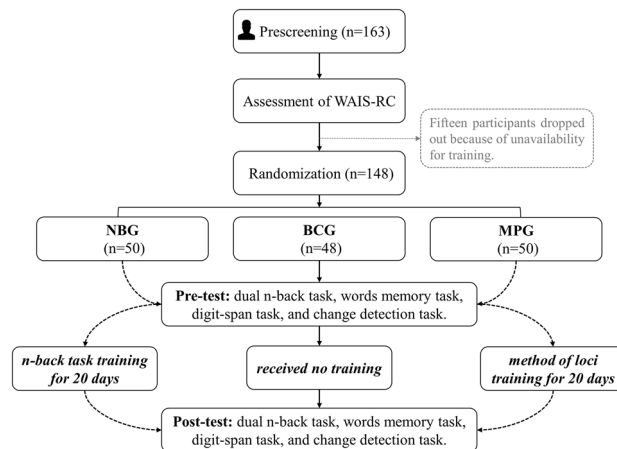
Prescreening (n=163)

Assessment of WAIS-RC

Fifteen participants dropped out because of unavailability for training.

Randomization (n=148)

NBG
(n=50)

BCG
(n=48)

MPG
(n=50)

Pre-test: dual n-back task, words memory task, digit-span task, and change detection task.

n-back task training for 20 days

received no training

method of loci training for 20 days

Post-test: dual n-back task, words memory task, digit-span task, and change detection task.